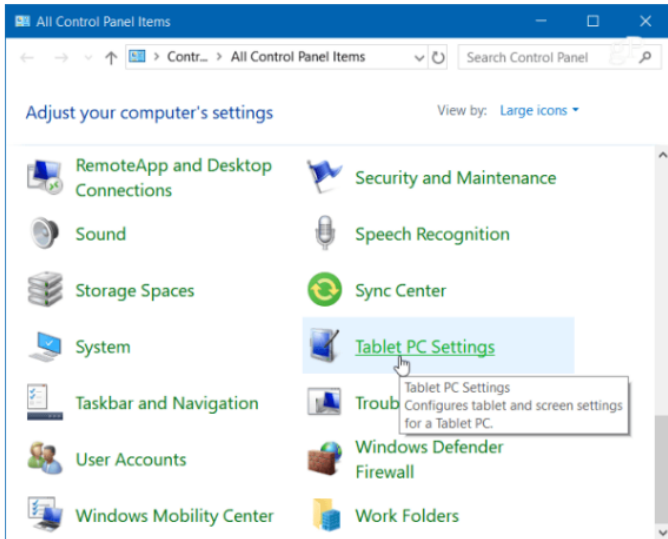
All Control Panel Items

Contr... > All Control Panel Items

Search Control Panel

Adjust your computer's settings

View by: Large icons

RemoteApp and Desktop Connections

Security and Maintenance

Sound

Speech Recognition

Storage Spaces

Sync Center

System

Tablet PC Settings

Taskbar and Navigation

Troub

Tablet PC Settings
Configures tablet and screen settings for a Tablet PC.

User Accounts

Windows Defender Firewall

Windows Mobility Center

Work Folders